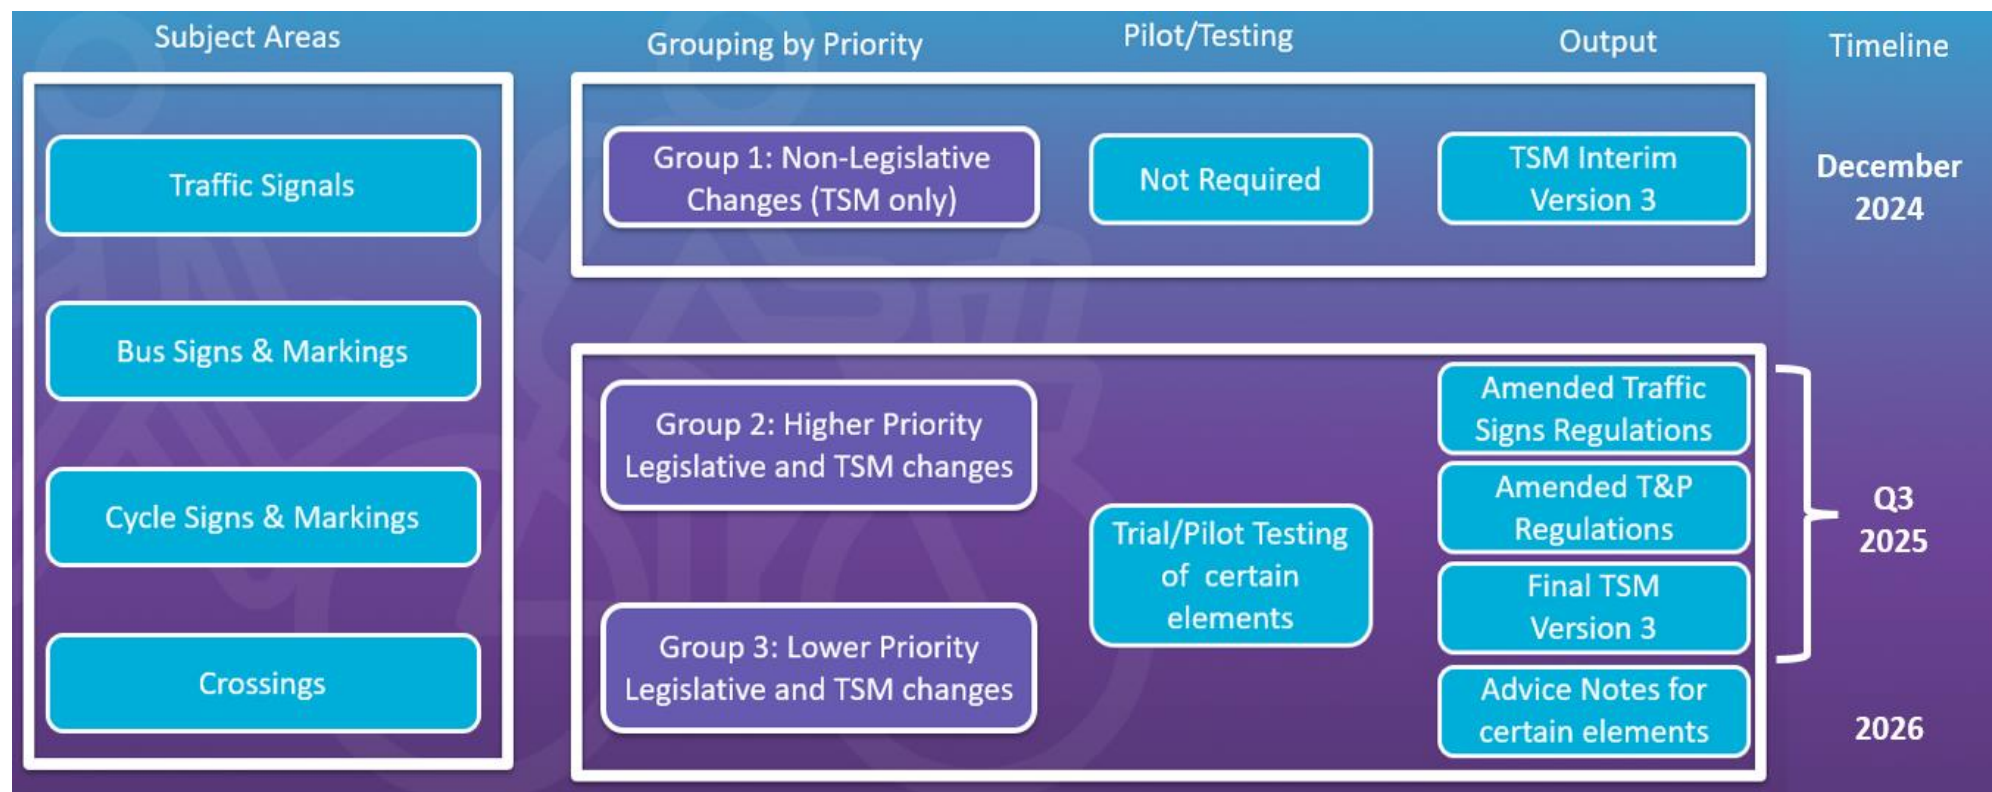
Subject Areas

Grouping by Priority

Pilot/Testing

Output

Timeline

Traffic Signals

Bus Signs & Markings

Cycle Signs & Markings

Crossings

Group 1: Non-Legislative Changes (TSM only)

Not Required

TSM Interim Version 3

December 2024

Group 2: Higher Priority Legislative and TSM changes

Group 3: Lower Priority Legislative and TSM changes

Trial/Pilot Testing of certain elements

Amended Traffic Signs Regulations

Amended T&P Regulations

Final TSM Version 3

Q3 2025

Advice Notes for certain elements

2026